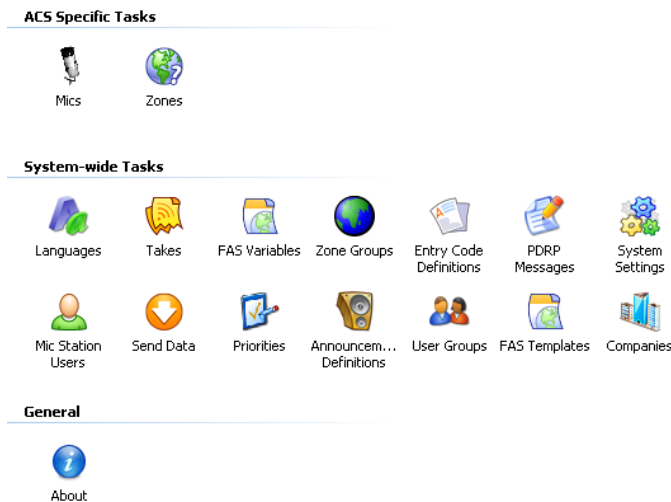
ACS Specific Tasks

Mics

Zones

System-wide Tasks

Languages

Takes

FAS Variables

Zone Groups

Entry Code Definitions

PDRP Messages

System Settings

Mic Station Users

Send Data

Priorities

Announcem... Definitions

User Groups

FAS Templates

Companies

General

About